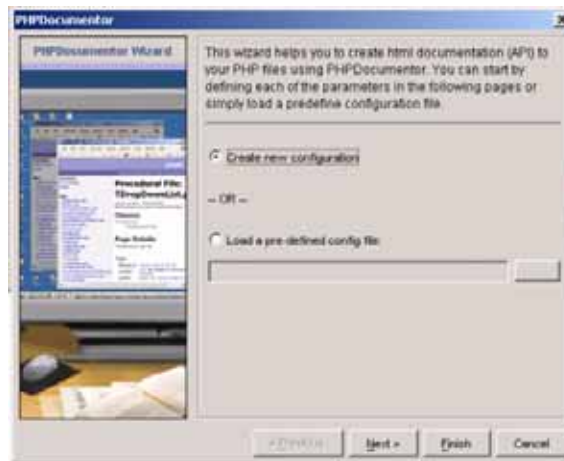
PHPDocumentor

PHPDocumentor Wizard

This wizard helps you to create html documentation (API) to your PHP files using PHPDocumentor. You can start by defining each of the parameters in the following pages or simply load a predefine configuration file.

Create new configuration

-- OR --

Load a pre-defined config file:

Procedural File:

< Previous

Next >

Finish

Cancel